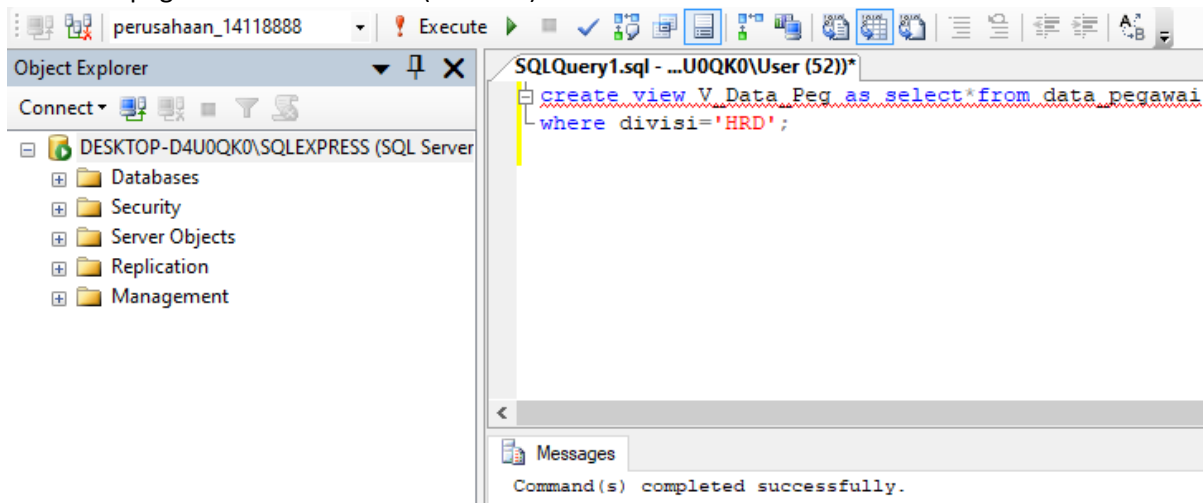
perusahaan_14118888

Execute

Object Explorer

Connect

DESKTOP-D4U0QK0\SQLEXPRESS (SQL Server

Databases

Security

Server Objects

Replication

Management

SQLQuery1.sql - ...U0QK0\User (52))*

create view V_Data_Peg as select*from data_pegawai
where divisi='HRD';

Messages

Command(s) completed successfully.